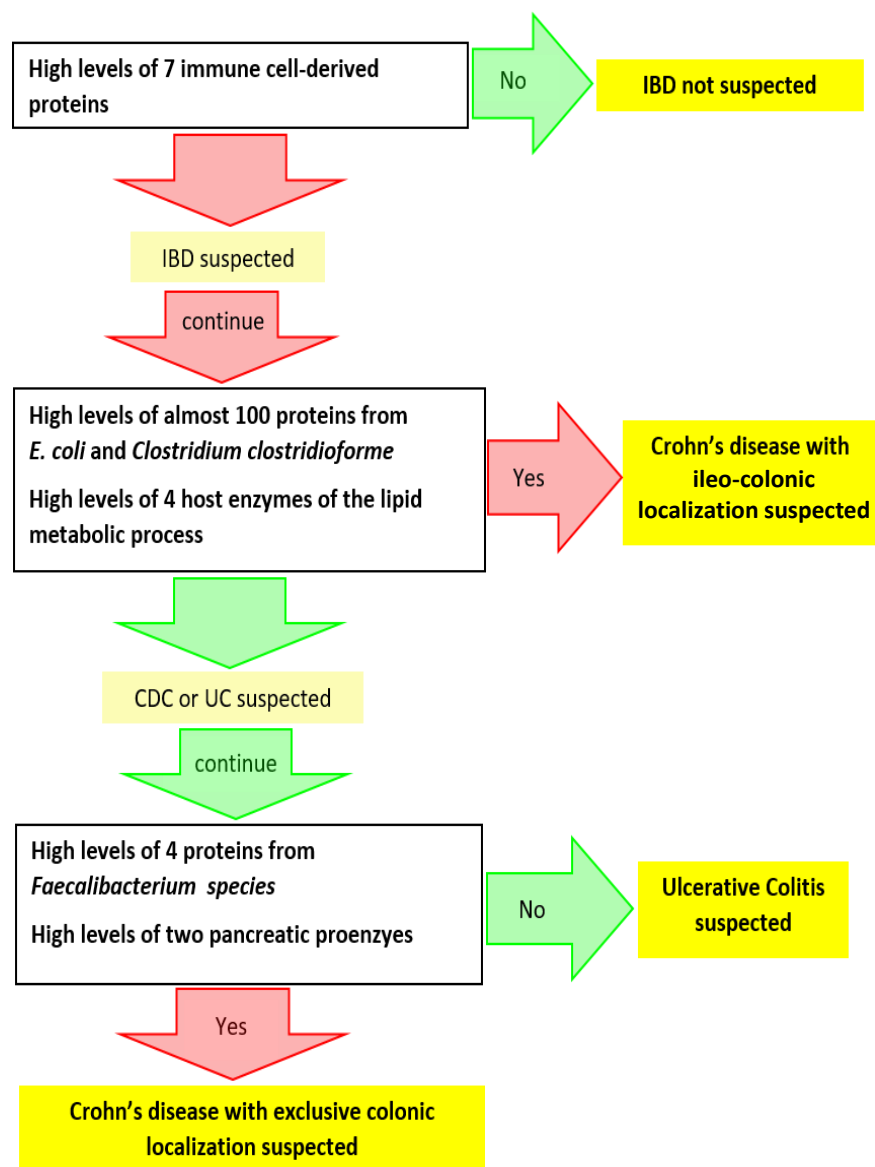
High levels of 7 immune cell-derived proteins

No

IBD not suspected

IBD suspected

continue

High levels of almost 100 proteins from *E. coli* and *Clostridium clostridioforme*

High levels of 4 host enzymes of the lipid metabolic process

Yes

Crohn's disease with ileo-colonic localization suspected

CDC or UC suspected

continue

High levels of 4 proteins from *Faecalibacterium species*

High levels of two pancreatic proenzyes

No

Ulcerative Colitis suspected

Yes

Crohn's disease with exclusive colonic localization suspected